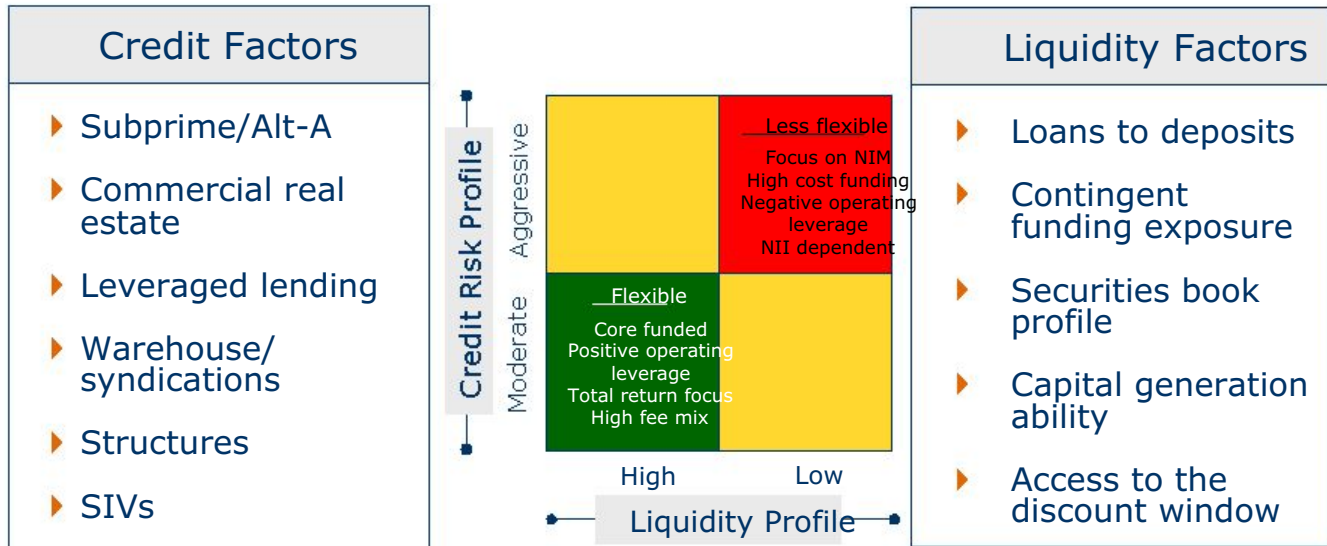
Credit Factors

Subprime/Alt-A

Commercial real estate

Leveraged lending

Warehouse/ syndications

Structures

SIVs

Credit Risk Profile

Aggressive

Moderate

Less flexible
Focus on NIM
High cost funding
Negative operating leverage
NII dependent

Flexible
Core funded
Positive operating leverage
Total return focus
High fee mix

High

Low

Liquidity Profile

Liquidity Factors

Loans to deposits

Contingent funding exposure

Securities book profile

Capital generation ability

Access to the discount window